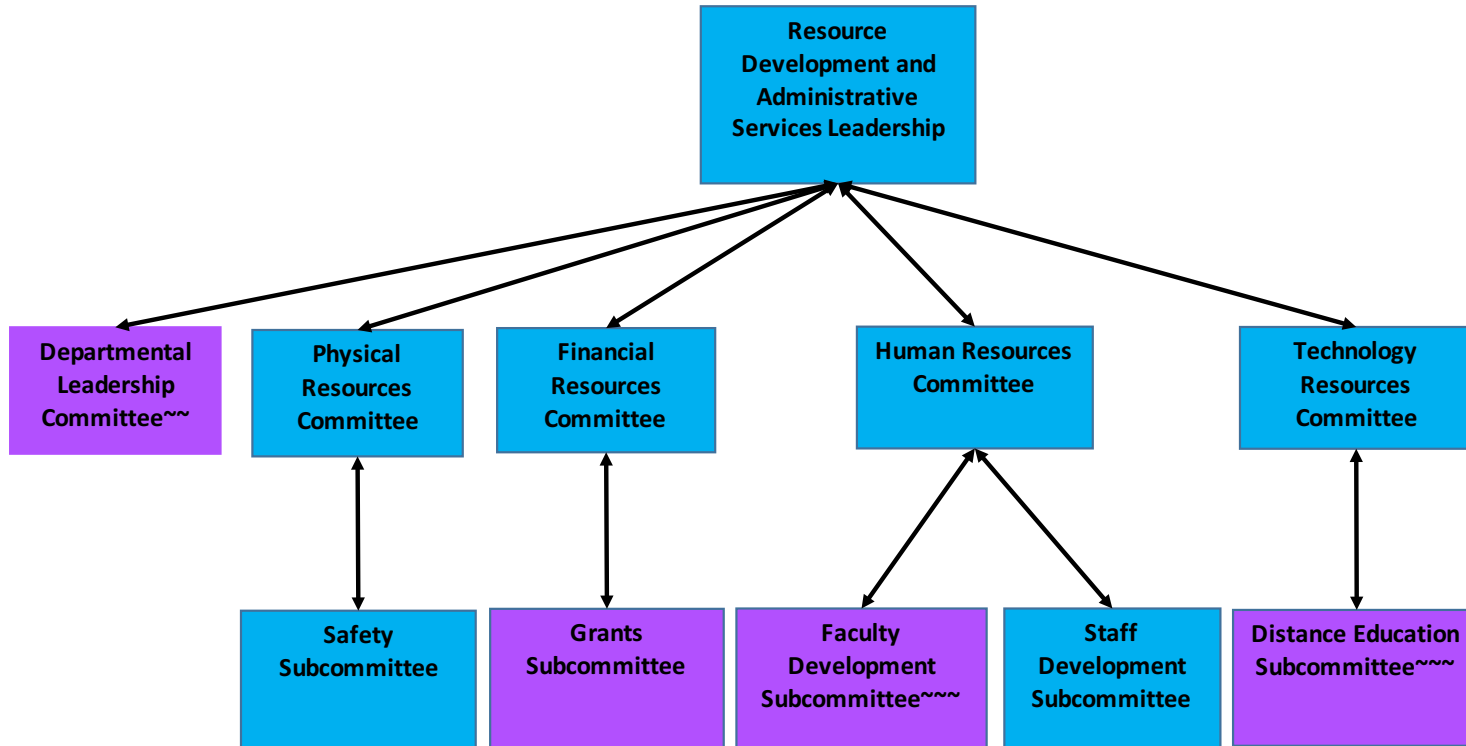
Resource Development and Administrative Services Leadership

Departmental Leadership Committee~~

Physical Resources Committee

Financial Resources Committee

Human Resources Committee

Technology Resources Committee

Safety Subcommittee

Grants Subcommittee

Faculty Development Subcommittee~~~

Staff Development Subcommittee

Distance Education Subcommittee~~~